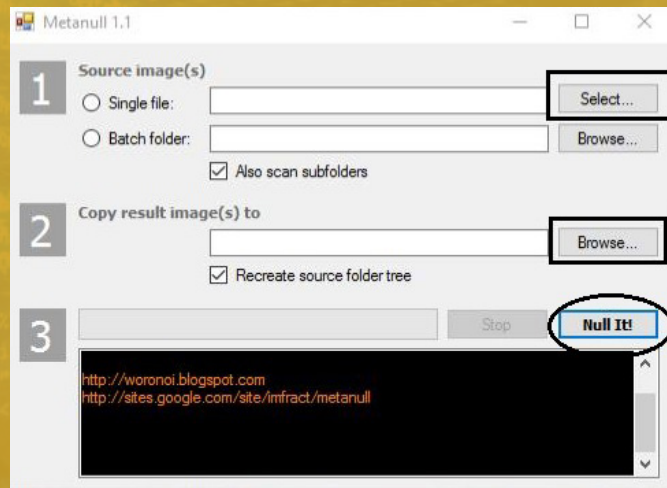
Metanull 1.1

1
Source image(s)
Single file:
Select...
Batch folder:
Browse...
Also scan subfolders

2
Copy result image(s) to
Browse...
Recreate source folder tree

3
Stop
Null It!

http://woronoi.blogspot.com
http://sites.google.com/site/imfract/metanull